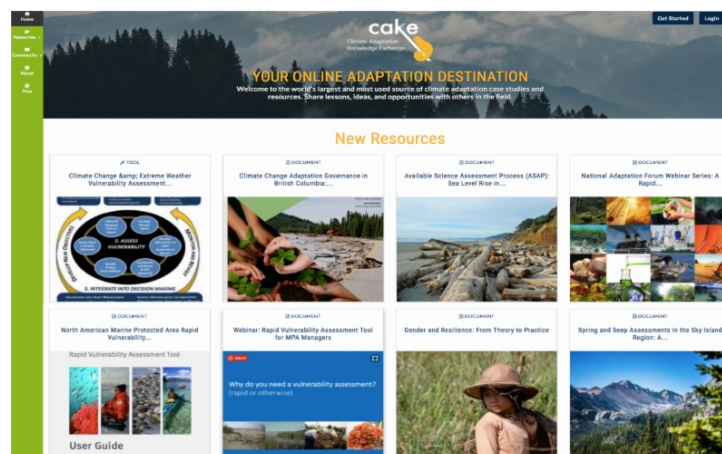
Home
Resources
Community
About
Map

Get Started
Login

cake
Climate Adaptation Knowledge Exchange

YOUR ONLINE ADAPTATION DESTINATION
Welcome to the world's largest and most used source of climate adaptation case studies and resources. Share lessons, ideas, and opportunities with others in the field.

New Resources

TOOL
Climate Change &amp; Extreme Weather Vulnerability Assessment...

2. ASSESS VULNERABILITY
3. INTEGRATE INTO DECISION MAKING

DOCUMENT
Climate Change Adaptation Governance in British Columbia:...

DOCUMENT
Available Science Assessment Process (ASAP): Sea Level Rise in...

DOCUMENT
National Adaptation Forum Webinar Series: A Rapid...

DOCUMENT
North American Marine Protected Area Rapid Vulnerability...

Rapid Vulnerability Assessment Tool

User Guide

DOCUMENT
Webinar: Rapid Vulnerability Assessment Tool for MPA Managers

Why do you need a vulnerability assessment?
(rapid or otherwise)

DOCUMENT
Gender and Resilience: From Theory to Practice

DOCUMENT
Spring and Seep Assessments in the Sky Island Region: A...